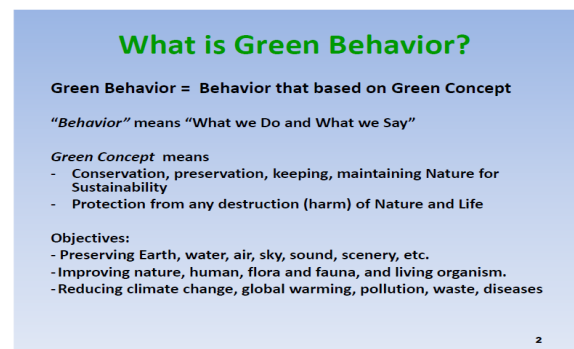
What is Green Behavior?

Green Behavior = Behavior that based on Green Concept

"Behavior" means "What we Do and What we Say"

Green Concept means
- Conservation, preservation, keeping, maintaining Nature for Sustainability
- Protection from any destruction (harm) of Nature and Life

Objectives:
- Preserving Earth, water, air, sky, sound, scenery, etc.
- Improving nature, human, flora and fauna, and living organism.
- Reducing climate change, global warming, pollution, waste, diseases

2